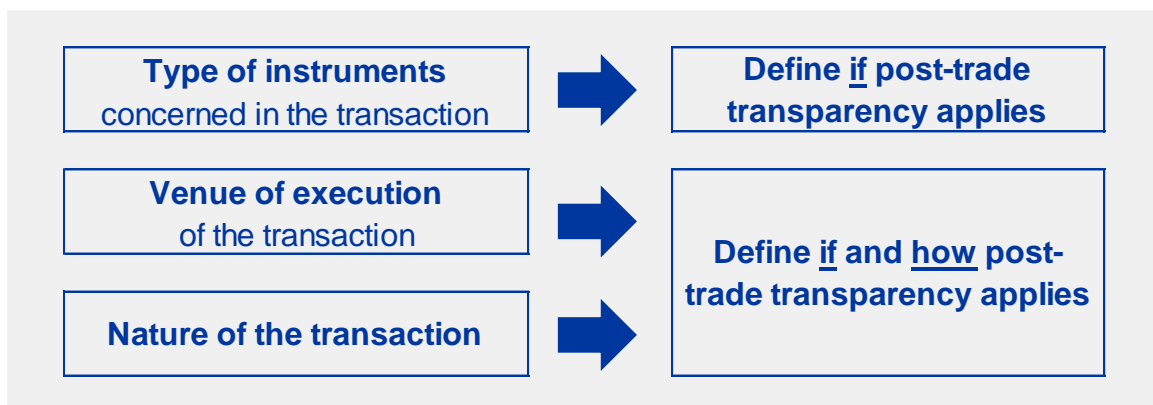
Type of instruments
concerned in the transaction

Define if post-trade transparency applies

Venue of execution
of the transaction

Nature of the transaction

Define if and how post-trade transparency applies